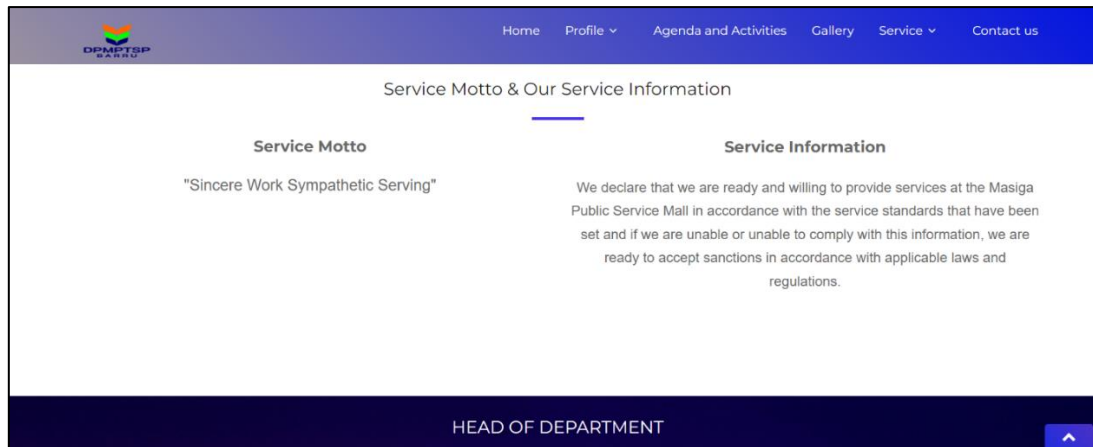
DPMPTSP
BARRU

Home Profile Agenda and Activities Gallery Service Contact us

Service Motto & Our Service Information

Service Motto

"Sincere Work Sympathetic Serving"

Service Information

We declare that we are ready and willing to provide services at the Masiga Public Service Mall in accordance with the service standards that have been set and if we are unable or unable to comply with this information, we are ready to accept sanctions in accordance with applicable laws and regulations.

HEAD OF DEPARTMENT